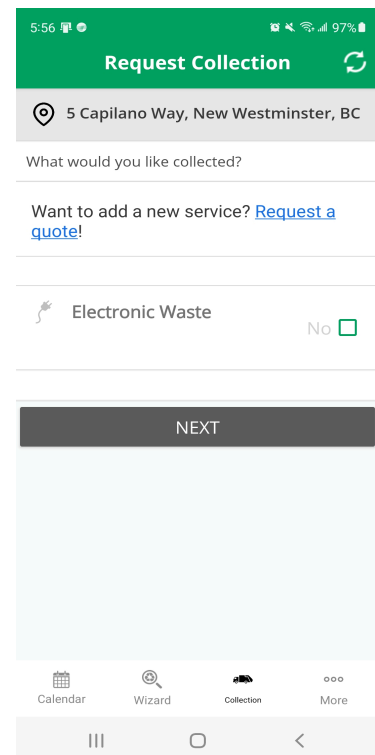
5:56 97%

Request Collection

5 Capilano Way, New Westminster, BC

What would you like collected?

Want to add a new service? Request a quote!

Electronic Waste

No

NEXT

Calendar Wizard Collection More